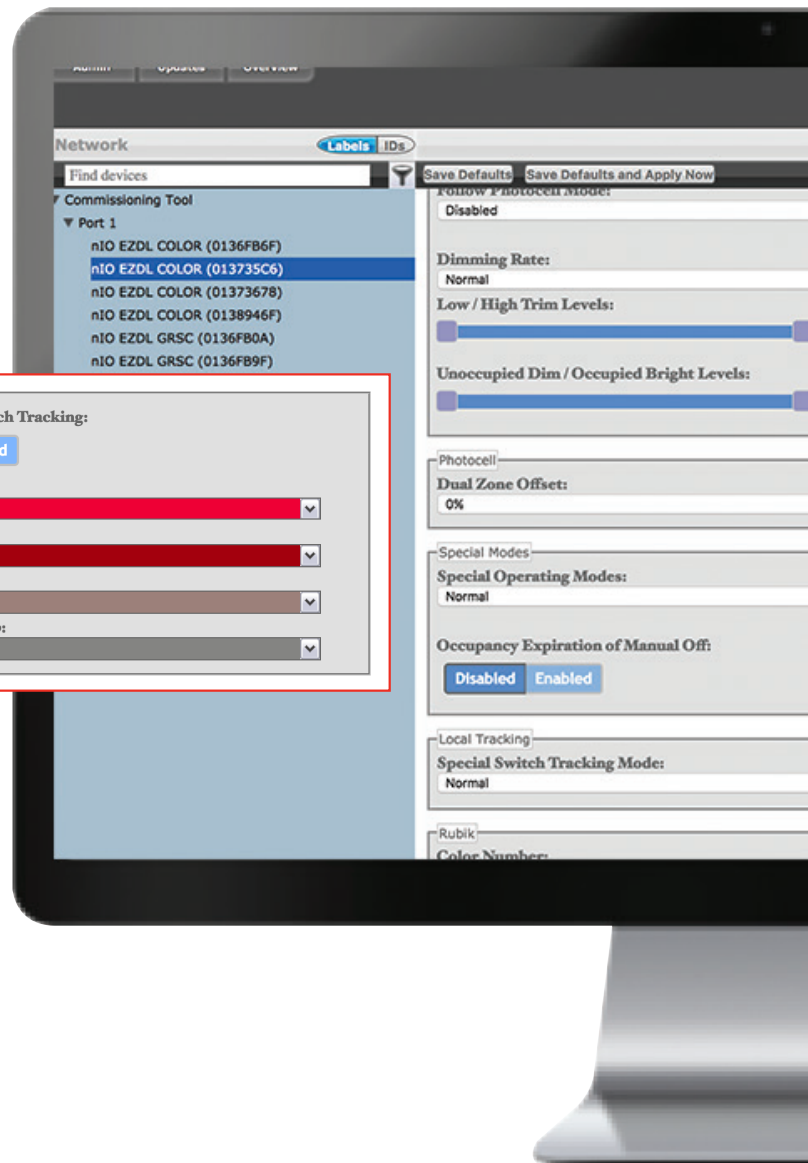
Admin Updates Overview

Network Labels IDs

Find devices

Save Defaults Save Defaults and Apply Now

Commissioning Tool
Port 1
nIO EZDL COLOR (0136FB6F)
nIO EZDL COLOR (013735C6)
nIO EZDL COLOR (01373678)
nIO EZDL COLOR (0138946F)
nIO EZDL GRSC (0136FB0A)
nIO EZDL GRSC (0136FB9F)

ch Tracking:
d

:

Follow Photocell Mode:
Disabled

Dimming Rate:
Normal
Low / High Trim Levels:

Unoccupied Dim / Occupied Bright Levels:

Photocell
Dual Zone Offset:
0%

Special Modes
Special Operating Modes:
Normal

Occupancy Expiration of Manual Off:
Disabled Enabled

Local Tracking
Special Switch Tracking Mode:
Normal

Rubik
Color Number: